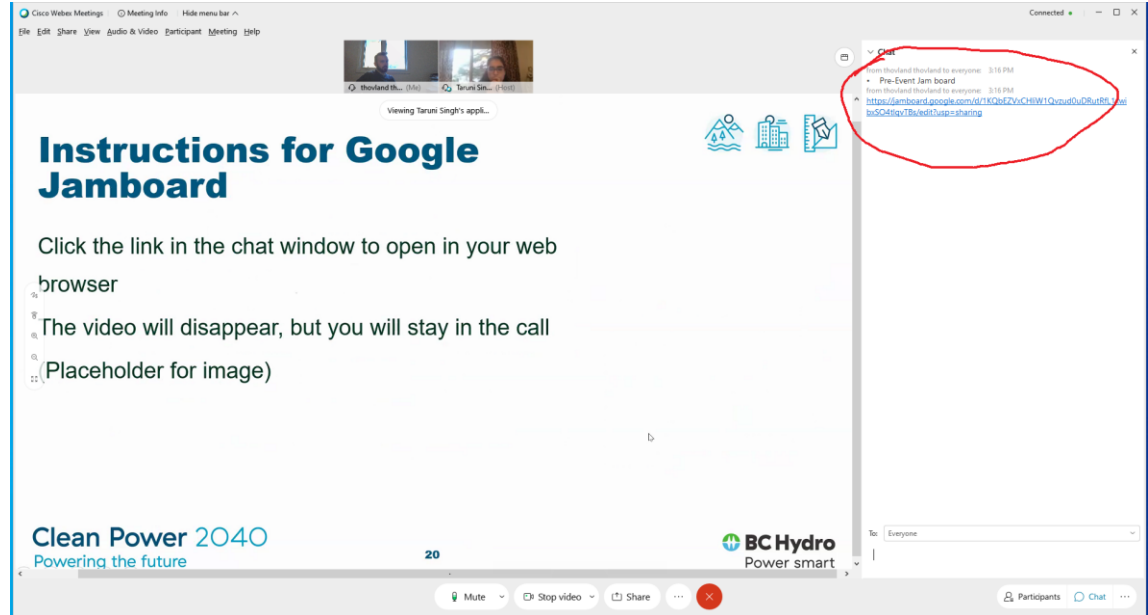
Cisco Webex Meetings | Meeting Info | Hide menu bar ^

Connected

File Edit Share View Audio & Video Participant Meeting Help

thovland th... (Me)

Taruni Sin... (Host)

Viewing Taruni Singh's appli...

Instructions for Google Jamboard

Click the link in the chat window to open in your web browser

The video will disappear, but you will stay in the call

(Placeholder for image)

Clean Power 2040
Powering the future

20

BC Hydro
Power smart

Chat

from thovland thovland to everyone: 3:16 PM
• Pre-Event Jam board
from thovland thovland to everyone: 3:16 PM
https://jamboard.google.com/d/1KQbEZVxCHliW1Qvzud0uDRutRfL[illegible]bxSO4tIqvTBs/edit?usp=sharing

To: Everyone

Mute | Stop video | Share | ...

Participants | Chat | ...